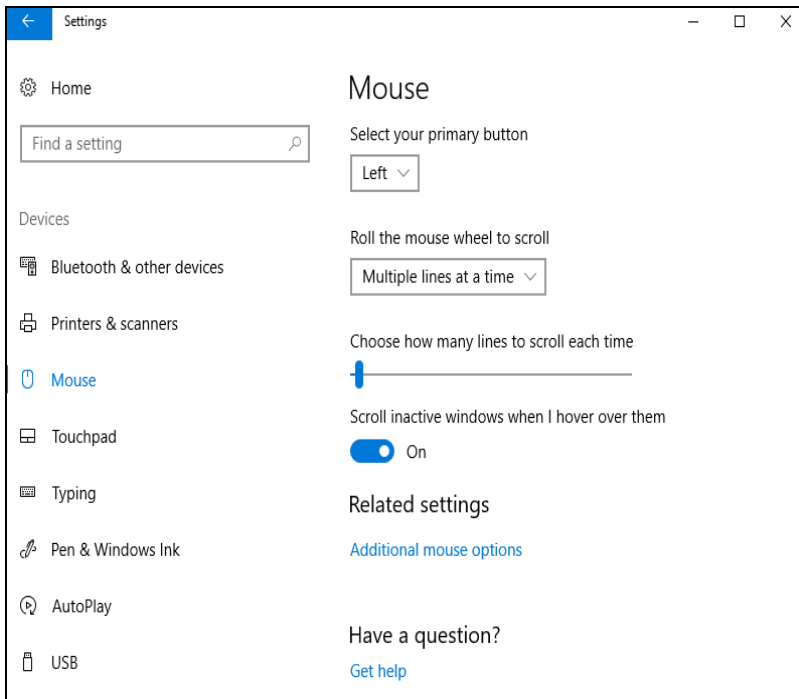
Settings

Home

Find a setting

Devices

Bluetooth & other devices

Printers & scanners

Mouse

Touchpad

Typing

Pen & Windows Ink

AutoPlay

USB

Mouse

Select your primary button

Left

Roll the mouse wheel to scroll

Multiple lines at a time

Choose how many lines to scroll each time

Scroll inactive windows when I hover over them

On

Related settings

Additional mouse options

Have a question?

Get help